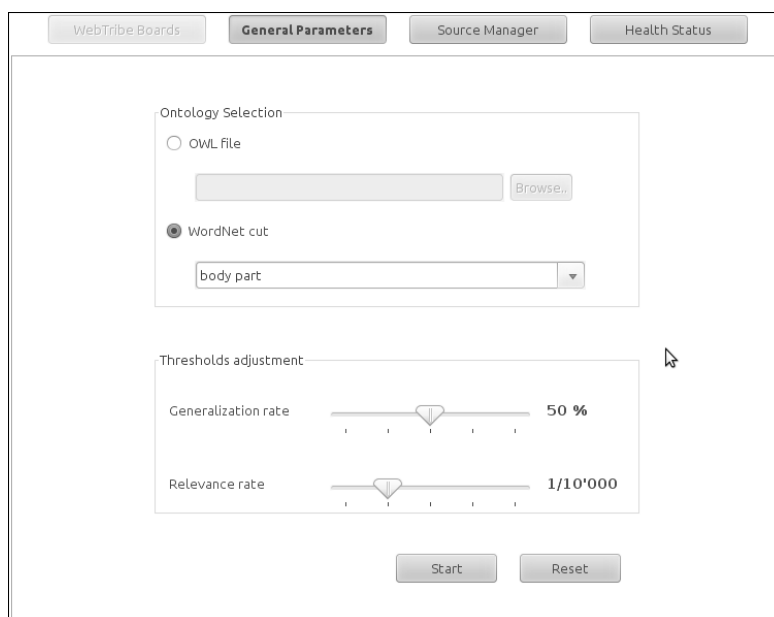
WebTribe Boards | General Parameters | Source Manager | Health Status

Ontology Selection

OWL file

Browse..

WordNet cut

body part

Thresholds adjustment

Generalization rate 50 %

Relevance rate 1/10'000

Start Reset